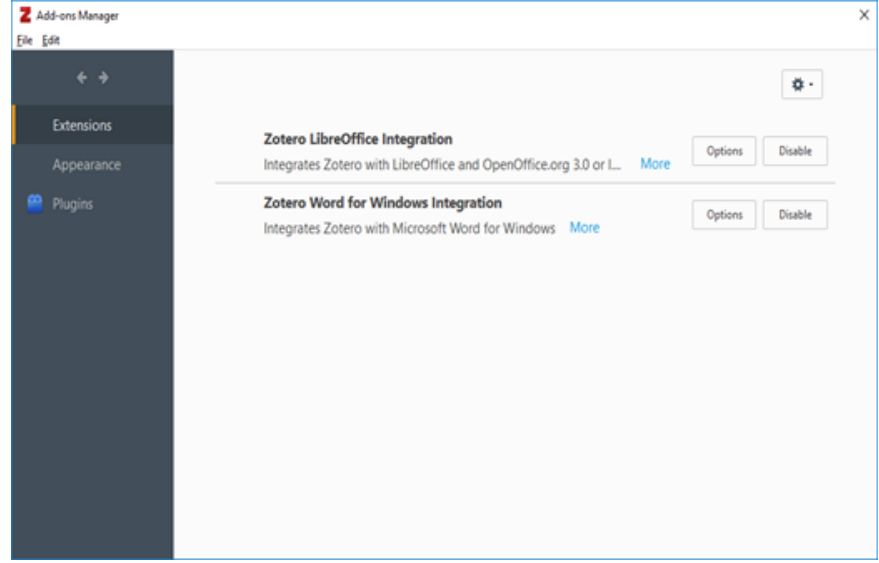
Add-ons Manager

File Edit

Extensions

Appearance

Plugins

Zotero LibreOffice Integration

Integrates Zotero with LibreOffice and OpenOffice.org 3.0 or l... More

Options Disable

Zotero Word for Windows Integration

Integrates Zotero with Microsoft Word for Windows More

Options Disable